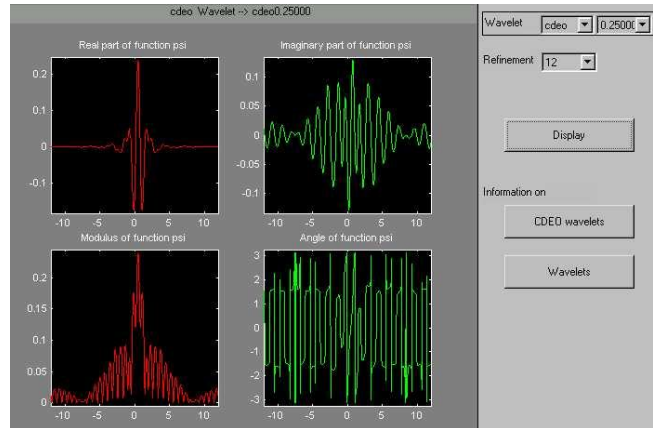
cdeo Wavelet --> cdeo0.25000

Real part of function psi

0.2
0.1
0
-0.1
-10 -5 0 5 10

Imaginary part of function psi

0.1
0.05
0
-0.05
-0.1
-10 -5 0 5 10

Modulus of function psi

0.2
0.15
0.1
0.05
0
-10 -5 0 5 10

Angle of function psi

3
2
1
0
-1
-2
-3
-10 -5 0 5 10

Wavelet cdeo 0.2500

Refinement 12

Display

Information on

CDEO wavelets

Wavelets